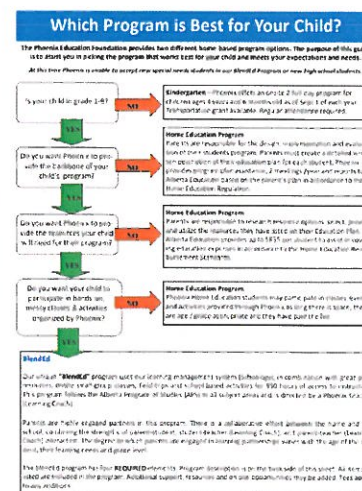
Which Program is Best for Your Child?

The Phoenix Education Foundation provides two different home based program options. The purpose of this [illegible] is to assist you in picking the program that works best for your child and meets your expectations and needs.

At this time Phoenix is unable to accept new special needs students in our BlendEd Program or new high school students.

Is your child in grade 1-9?

NO

Kindergarten – Phoenix offers an onsite 2 full day program for children ages 4 years 8 months old as of Sept 1 of each year. Transportation grant available. Regular attendance required.

YES

Do you want Phoenix to provide all of the aspects of your child's program?

NO

Home Education Program
Parents are responsible for the design, implementation and evaluation of their student's program. Parents must create a detailed written description of the education plan for each student. Phoenix provides program plan evaluation, 2 meetings/year and reports to Alberta Education based on the parent's plan in accordance to the Home Education Regulation.

YES

Do you want Phoenix to provide the resources your child will need for their program?

NO

Home Education Program
Parents are responsible to research resource options, select, purchase and utilize the resources they have listed on their Education Plan. Alberta Education provides up to $850 per student to assist in covering education resources in accordance to the Home Education Regulation Guidelines.

YES

Do you want your child to participate in hands on, weekly classes & activities organized by Phoenix?

NO

Home Education Program
Phoenix Home Ed. students may participate in classes, events and activities provided through Phoenix as long as there is space. There are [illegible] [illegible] and they have paid the fee.

YES

BlendEd
Our unique "BlendEd" program uses our learning management system (Schoology) in combination with great programs, hands-on weekly classes, field trips and school based activities for 950 hours of access to instruction. This program follows the Alberta Program of Studies (APS) in all subject areas and is directed by a Phoenix Education Learning Coach.

Parents are highly engaged partners in this program. There is a collaborative effort between the home and school, combining the strengths of parents/students, teachers/learning Coach, and parent teacher (Learning Coach) interaction. The degree to which parents are engaged in learning partnerships varies with the age of the student, their learning needs and grade level.

The BlendEd program has four REQUIRED elements. Program description is on the back side of this sheet. All items listed are included in the program. Additional support, resources and on site opportunities may be added. Fees are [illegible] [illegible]